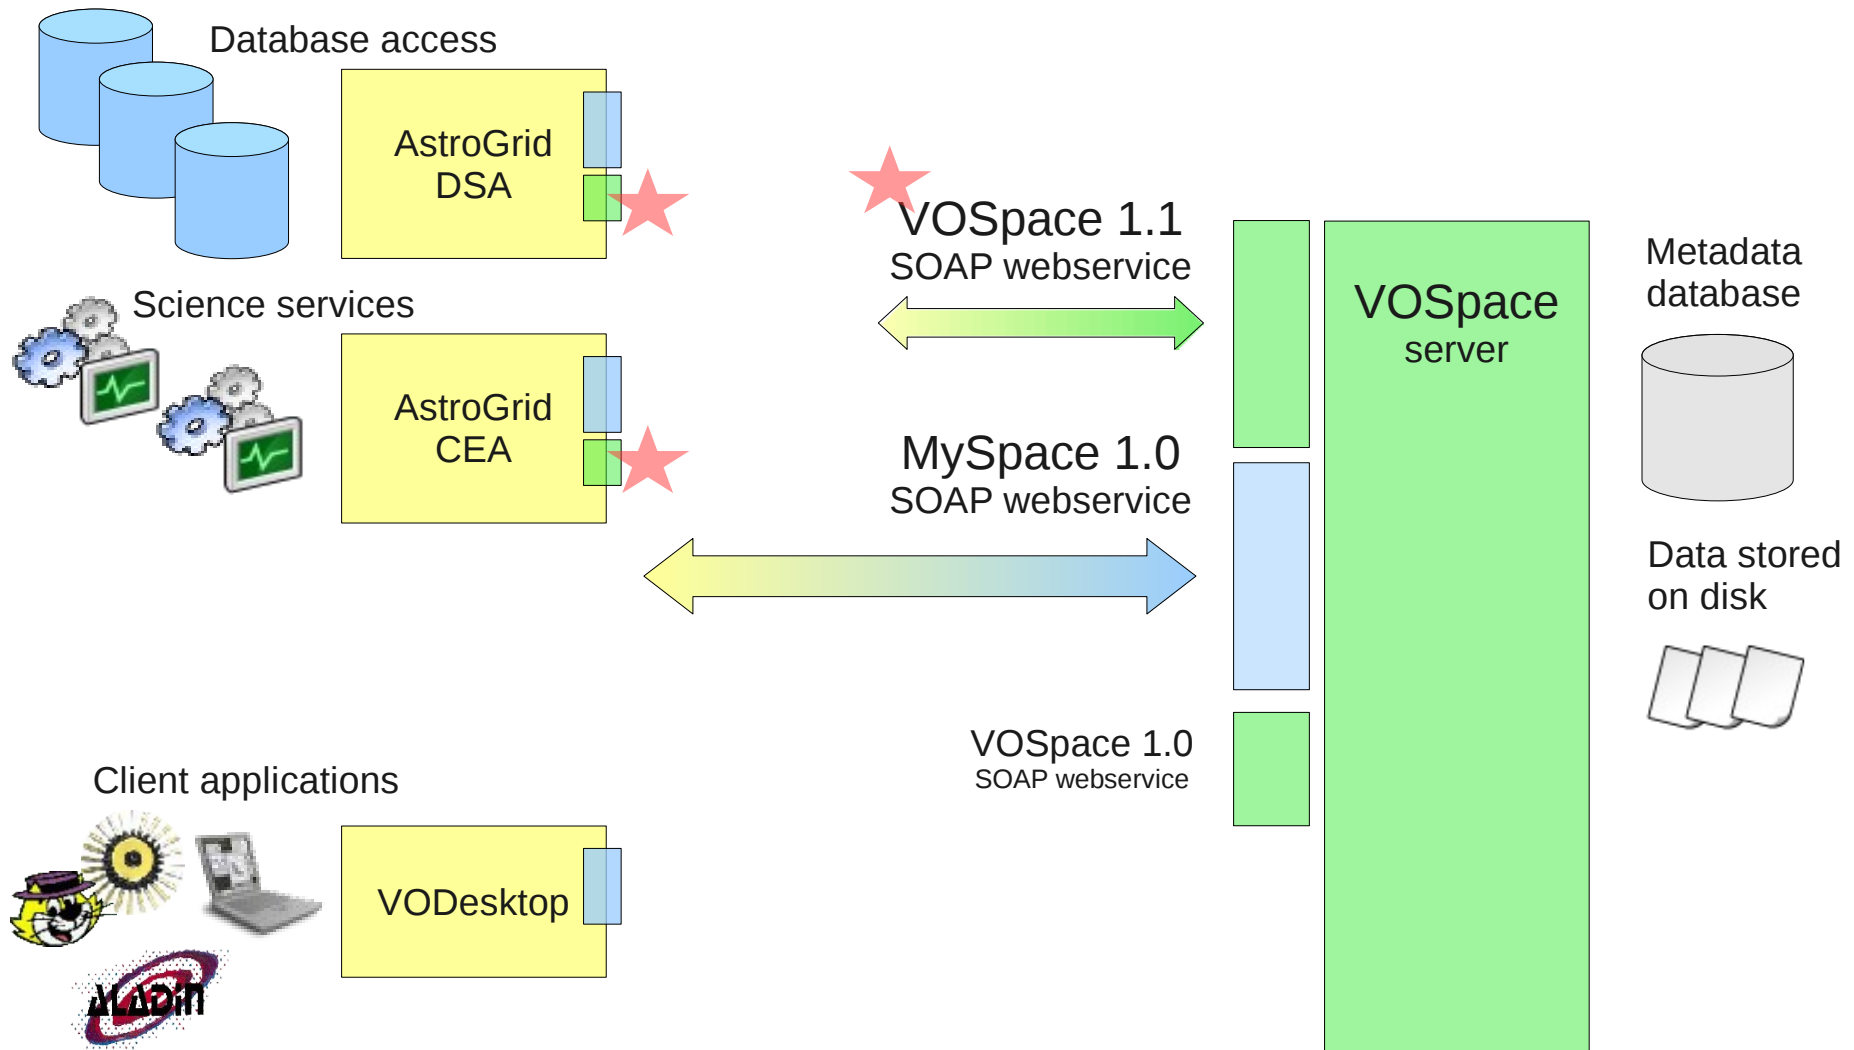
Database access

AstroGrid DSA

Science services

AstroGrid CEA

Client applications

ALADIN

VODesktop

VOSpace 1.1
SOAP webservice

MySpace 1.0
SOAP webservice

VOSpace 1.0
SOAP webservice

VOSpace
server

Metadata database

Data stored on disk